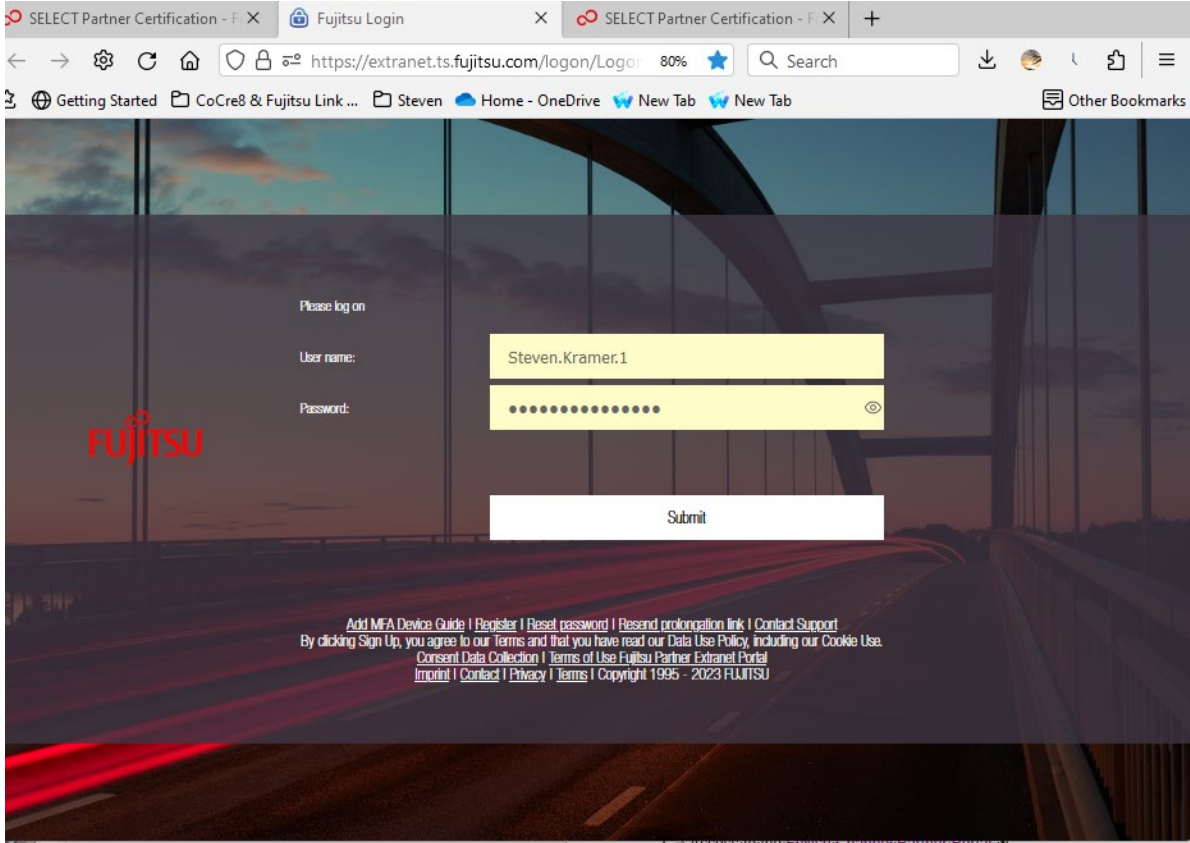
SELECT Partner Certification - F ×
Fujitsu Login ×
SELECT Partner Certification - F ×
+

https://extranet.ts.fujitsu.com/logon/Logo 80%
Search

Getting Started
CoCre8 & Fujitsu Link ...
Steven
Home - OneDrive
New Tab
New Tab
Other Bookmarks

Please log on

User name: Steven.Kramer.1

Password: ••••••••••••••••

FUJITSU

Submit

Add MFA Device Guide | Register | Reset password | Resend prolongation link | Contact Support
By clicking Sign Up, you agree to our Terms and that you have read our Data Use Policy, including our Cookie Use.
Consent Data Collection | Terms of Use Fujitsu Partner Extranet Portal
Imprint | Contact | Privacy | Terms | Copyright 1995 - 2023 FUJITSU